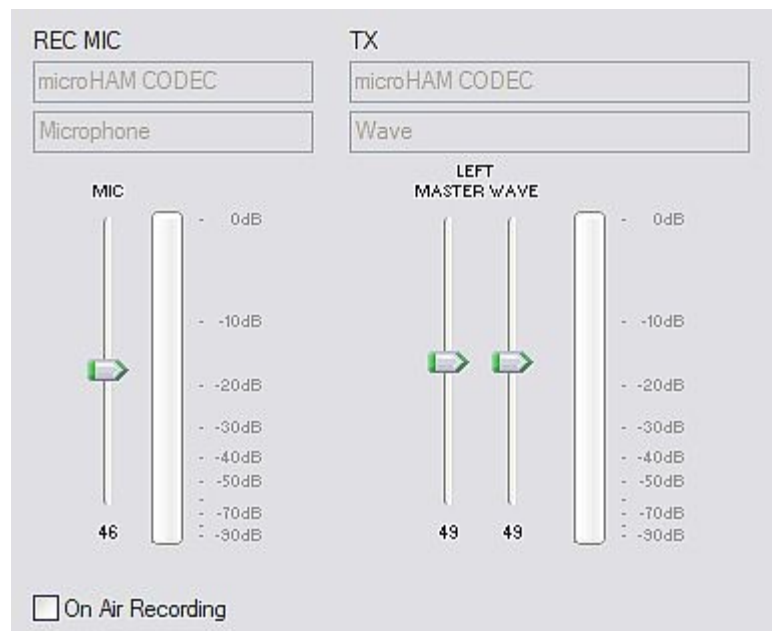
REC MIC

microHAM CODEC

Microphone

MIC

- 0dB
- -10dB
- -20dB
- -30dB
- -40dB
- -50dB
- -70dB
- -90dB

46

TX

microHAM CODEC

Wave

LEFT
MASTER WAVE

- 0dB
- -10dB
- -20dB
- -30dB
- -40dB
- -50dB
- -70dB
- -90dB

49 49

On Air Recording